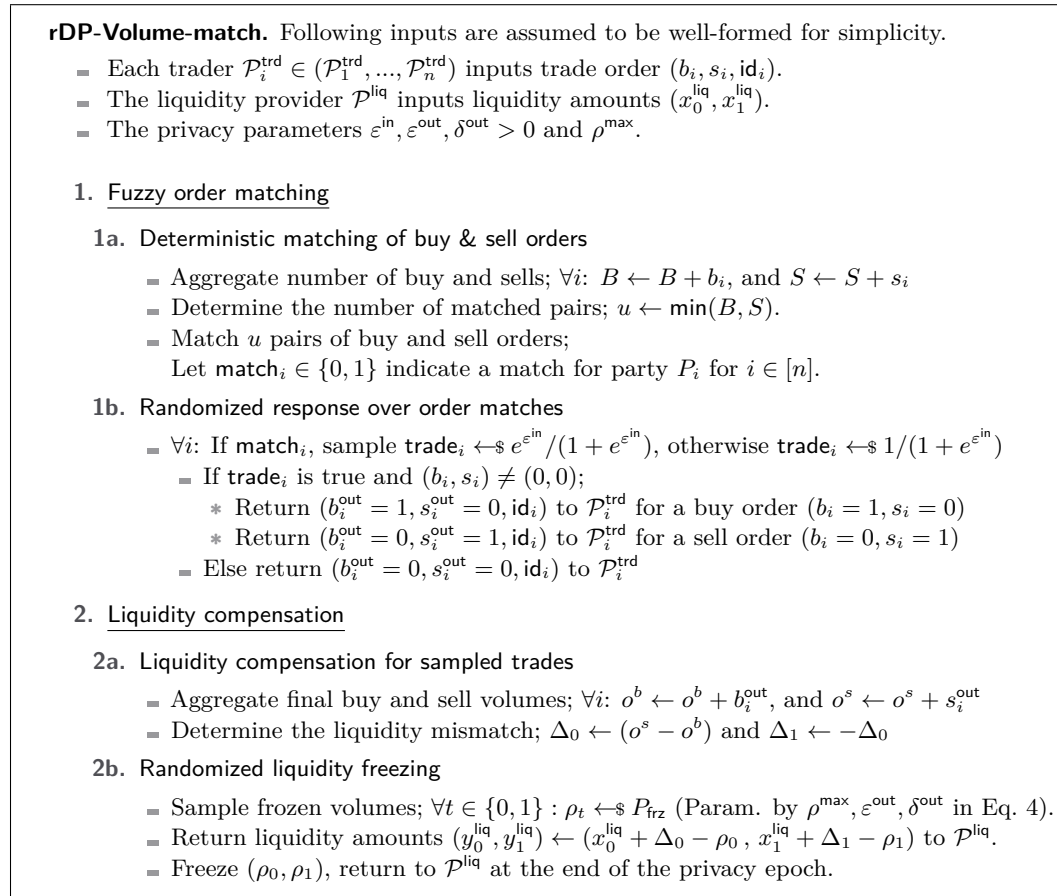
**rDP-Volume-match.** Following inputs are assumed to be well-formed for simplicity.

- Each trader $\mathcal{P}_i^{\mathsf{trd}} \in (\mathcal{P}_1^{\mathsf{trd}}, ..., \mathcal{P}_n^{\mathsf{trd}})$ inputs trade order $(b_i, s_i, \mathsf{id}_i)$.
- The liquidity provider $\mathcal{P}^{\mathsf{liq}}$ inputs liquidity amounts $(x_0^{\mathsf{liq}}, x_1^{\mathsf{liq}})$.
- The privacy parameters $\varepsilon^{\mathsf{in}}, \varepsilon^{\mathsf{out}}, \delta^{\mathsf{out}} > 0$ and $\rho^{\mathsf{max}}$.

1. Fuzzy order matching

1a. Deterministic matching of buy & sell orders

- Aggregate number of buy and sells; $\forall i$: $B \leftarrow B + b_i$, and $S \leftarrow S + s_i$
- Determine the number of matched pairs; $u \leftarrow \mathsf{min}(B, S)$.
- Match $u$ pairs of buy and sell orders; Let $\mathsf{match}_i \in \{0, 1\}$ indicate a match for party $P_i$ for $i \in [n]$.

1b. Randomized response over order matches

- $\forall i$: If $\mathsf{match}_i$, sample $\mathsf{trade}_i \leftarrow\$ e^{\varepsilon^{\mathsf{in}}}/(1 + e^{\varepsilon^{\mathsf{in}}})$, otherwise $\mathsf{trade}_i \leftarrow\$ 1/(1 + e^{\varepsilon^{\mathsf{in}}})$
  - If $\mathsf{trade}_i$ is true and $(b_i, s_i) \neq (0, 0)$;
    * Return $(b_i^{\mathsf{out}} = 1, s_i^{\mathsf{out}} = 0, \mathsf{id}_i)$ to $\mathcal{P}_i^{\mathsf{trd}}$ for a buy order $(b_i = 1, s_i = 0)$
    * Return $(b_i^{\mathsf{out}} = 0, s_i^{\mathsf{out}} = 1, \mathsf{id}_i)$ to $\mathcal{P}_i^{\mathsf{trd}}$ for a sell order $(b_i = 0, s_i = 1)$
  - Else return $(b_i^{\mathsf{out}} = 0, s_i^{\mathsf{out}} = 0, \mathsf{id}_i)$ to $\mathcal{P}_i^{\mathsf{trd}}$

2. Liquidity compensation

2a. Liquidity compensation for sampled trades

- Aggregate final buy and sell volumes; $\forall i$: $o^b \leftarrow o^b + b_i^{\mathsf{out}}$, and $o^s \leftarrow o^s + s_i^{\mathsf{out}}$
- Determine the liquidity mismatch; $\Delta_0 \leftarrow (o^s - o^b)$ and $\Delta_1 \leftarrow -\Delta_0$

2b. Randomized liquidity freezing

- Sample frozen volumes; $\forall t \in \{0, 1\} : \rho_t \leftarrow\$ P_{\mathsf{frz}}$ (Param. by $\rho^{\mathsf{max}}, \varepsilon^{\mathsf{out}}, \delta^{\mathsf{out}}$ in Eq. 4).
- Return liquidity amounts $(y_0^{\mathsf{liq}}, y_1^{\mathsf{liq}}) \leftarrow (x_0^{\mathsf{liq}} + \Delta_0 - \rho_0\, , x_1^{\mathsf{liq}} + \Delta_1 - \rho_1)$ to $\mathcal{P}^{\mathsf{liq}}$.
- Freeze $(\rho_0, \rho_1)$, return to $\mathcal{P}^{\mathsf{liq}}$ at the end of the privacy epoch.